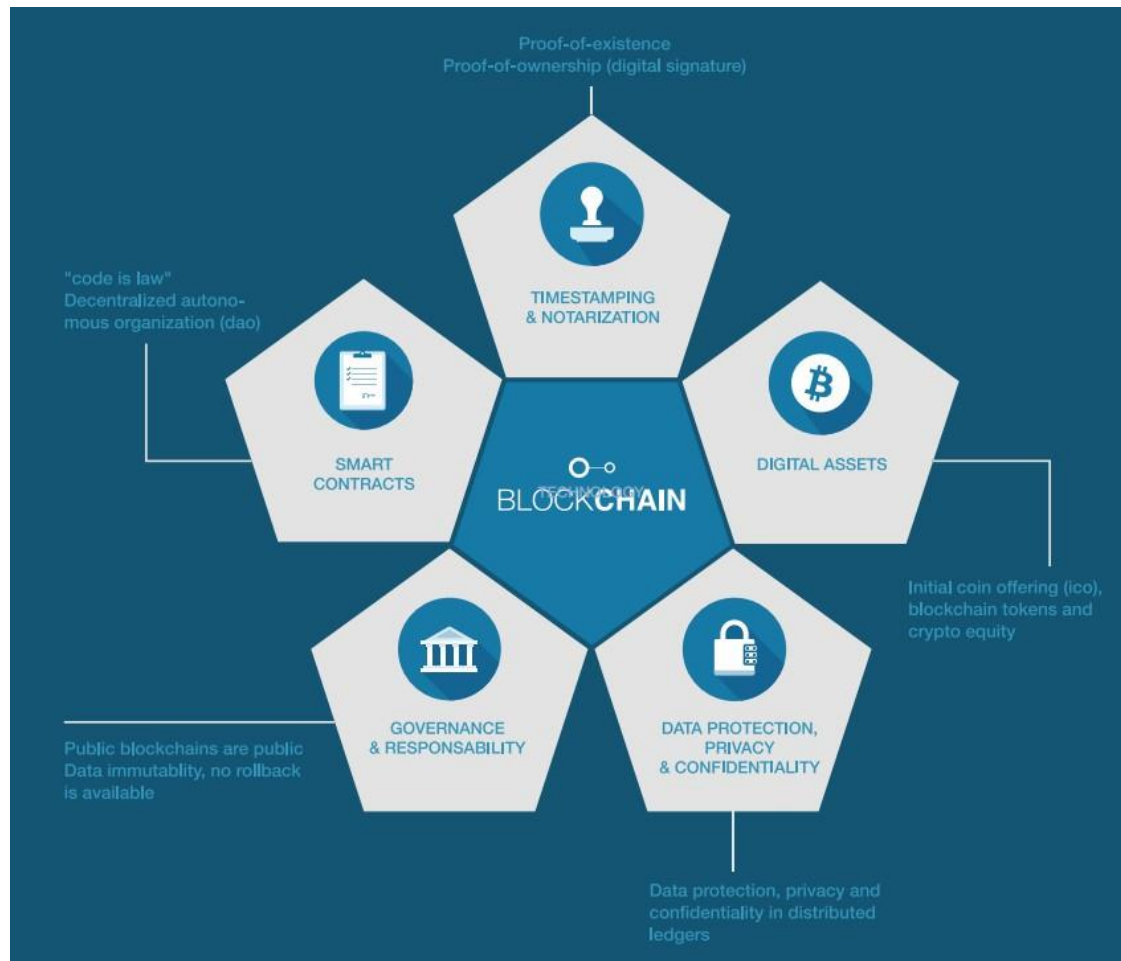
Proof-of-existence
Proof-of-ownership (digital signature)

TIMESTAMPING & NOTARIZATION

"code is law"
Decentralized autonomous organization (dao)

SMART CONTRACTS

TECHNOLOGY
BLOCKCHAIN

DIGITAL ASSETS

Initial coin offering (ico), blockchain tokens and crypto equity

GOVERNANCE & RESPONSABILITY

Public blockchains are public
Data immutablity, no rollback is available

DATA PROTECTION, PRIVACY & CONFIDENTIALITY

Data protection, privacy and confidentiality in distributed ledgers